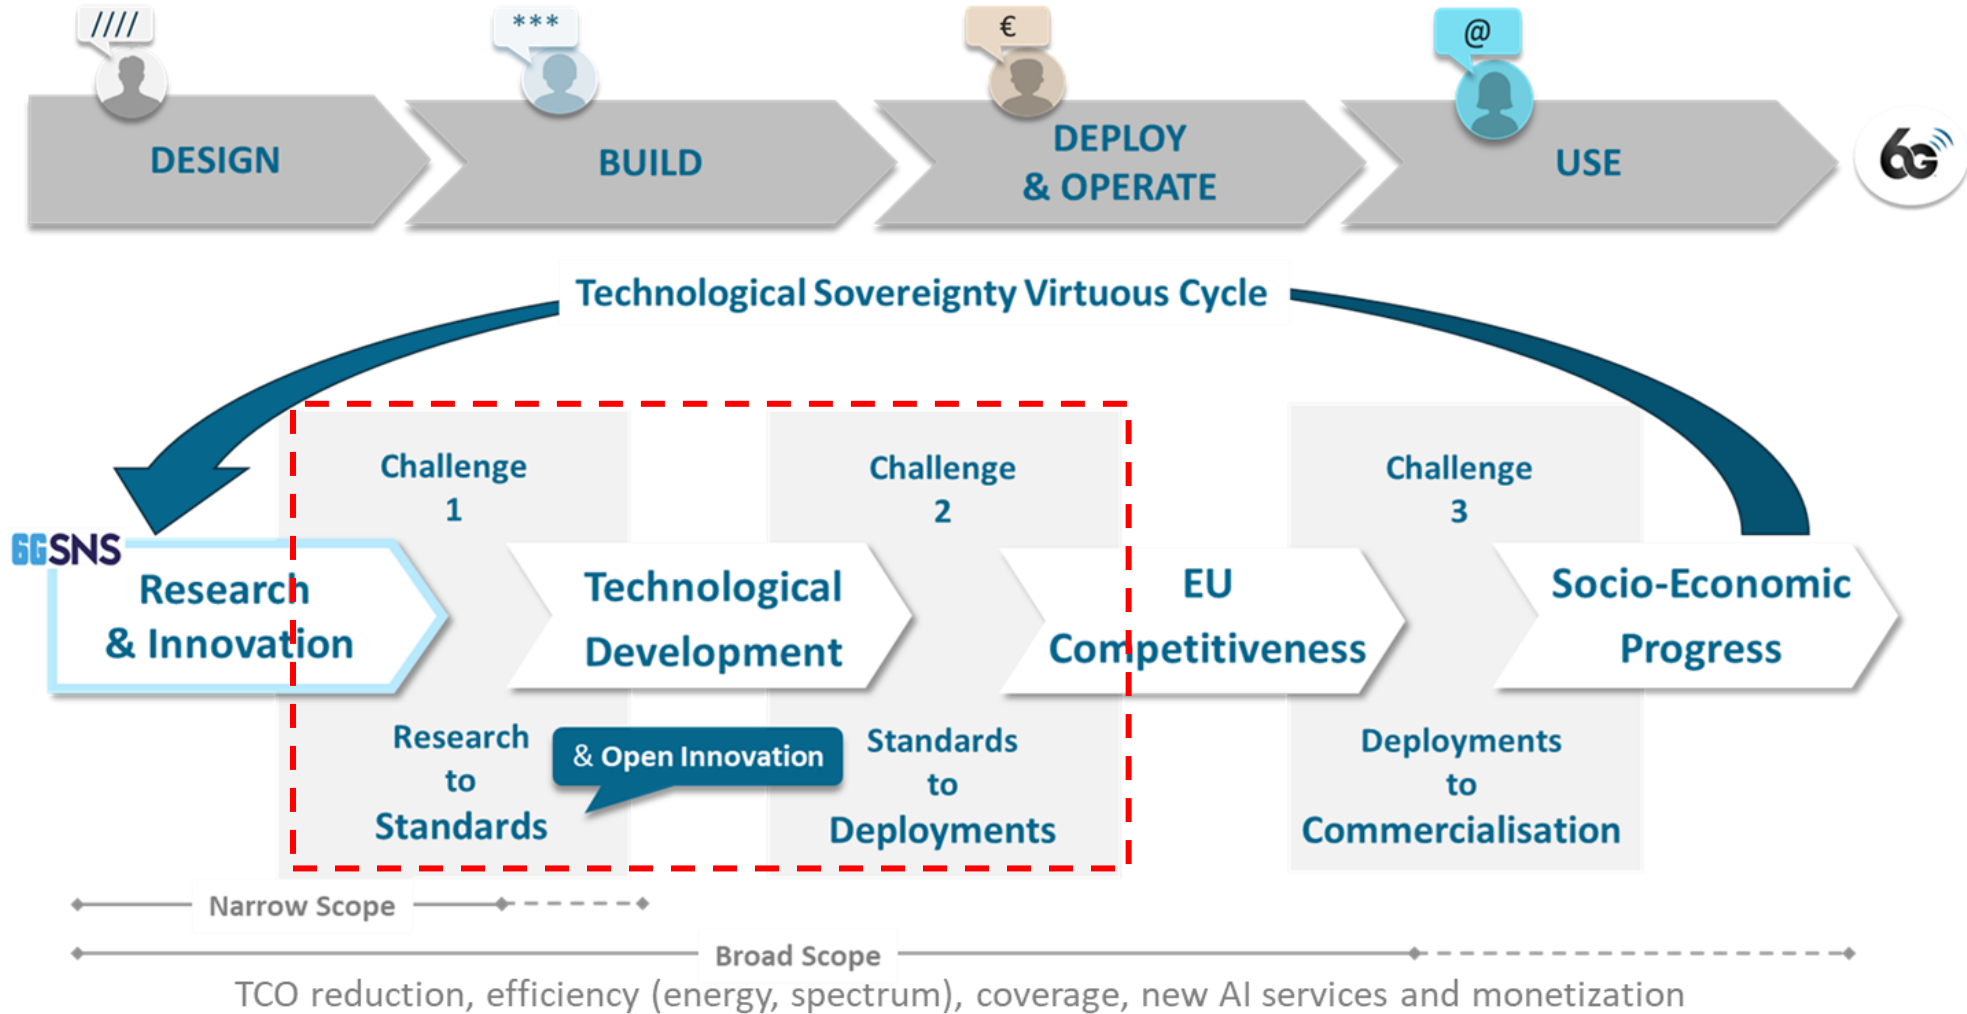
////

***

€

@

DESIGN

BUILD

DEPLOY & OPERATE

USE

6G

Technological Sovereignty Virtuous Cycle

6GSNS

Research & Innovation

Challenge 1

Technological Development

Challenge 2

EU Competitiveness

Challenge 3

Socio-Economic Progress

Research to Standards

& Open Innovation

Standards to Deployments

Deployments to Commercialisation

Narrow Scope

Broad Scope

TCO reduction, efficiency (energy, spectrum), coverage, new AI services and monetization